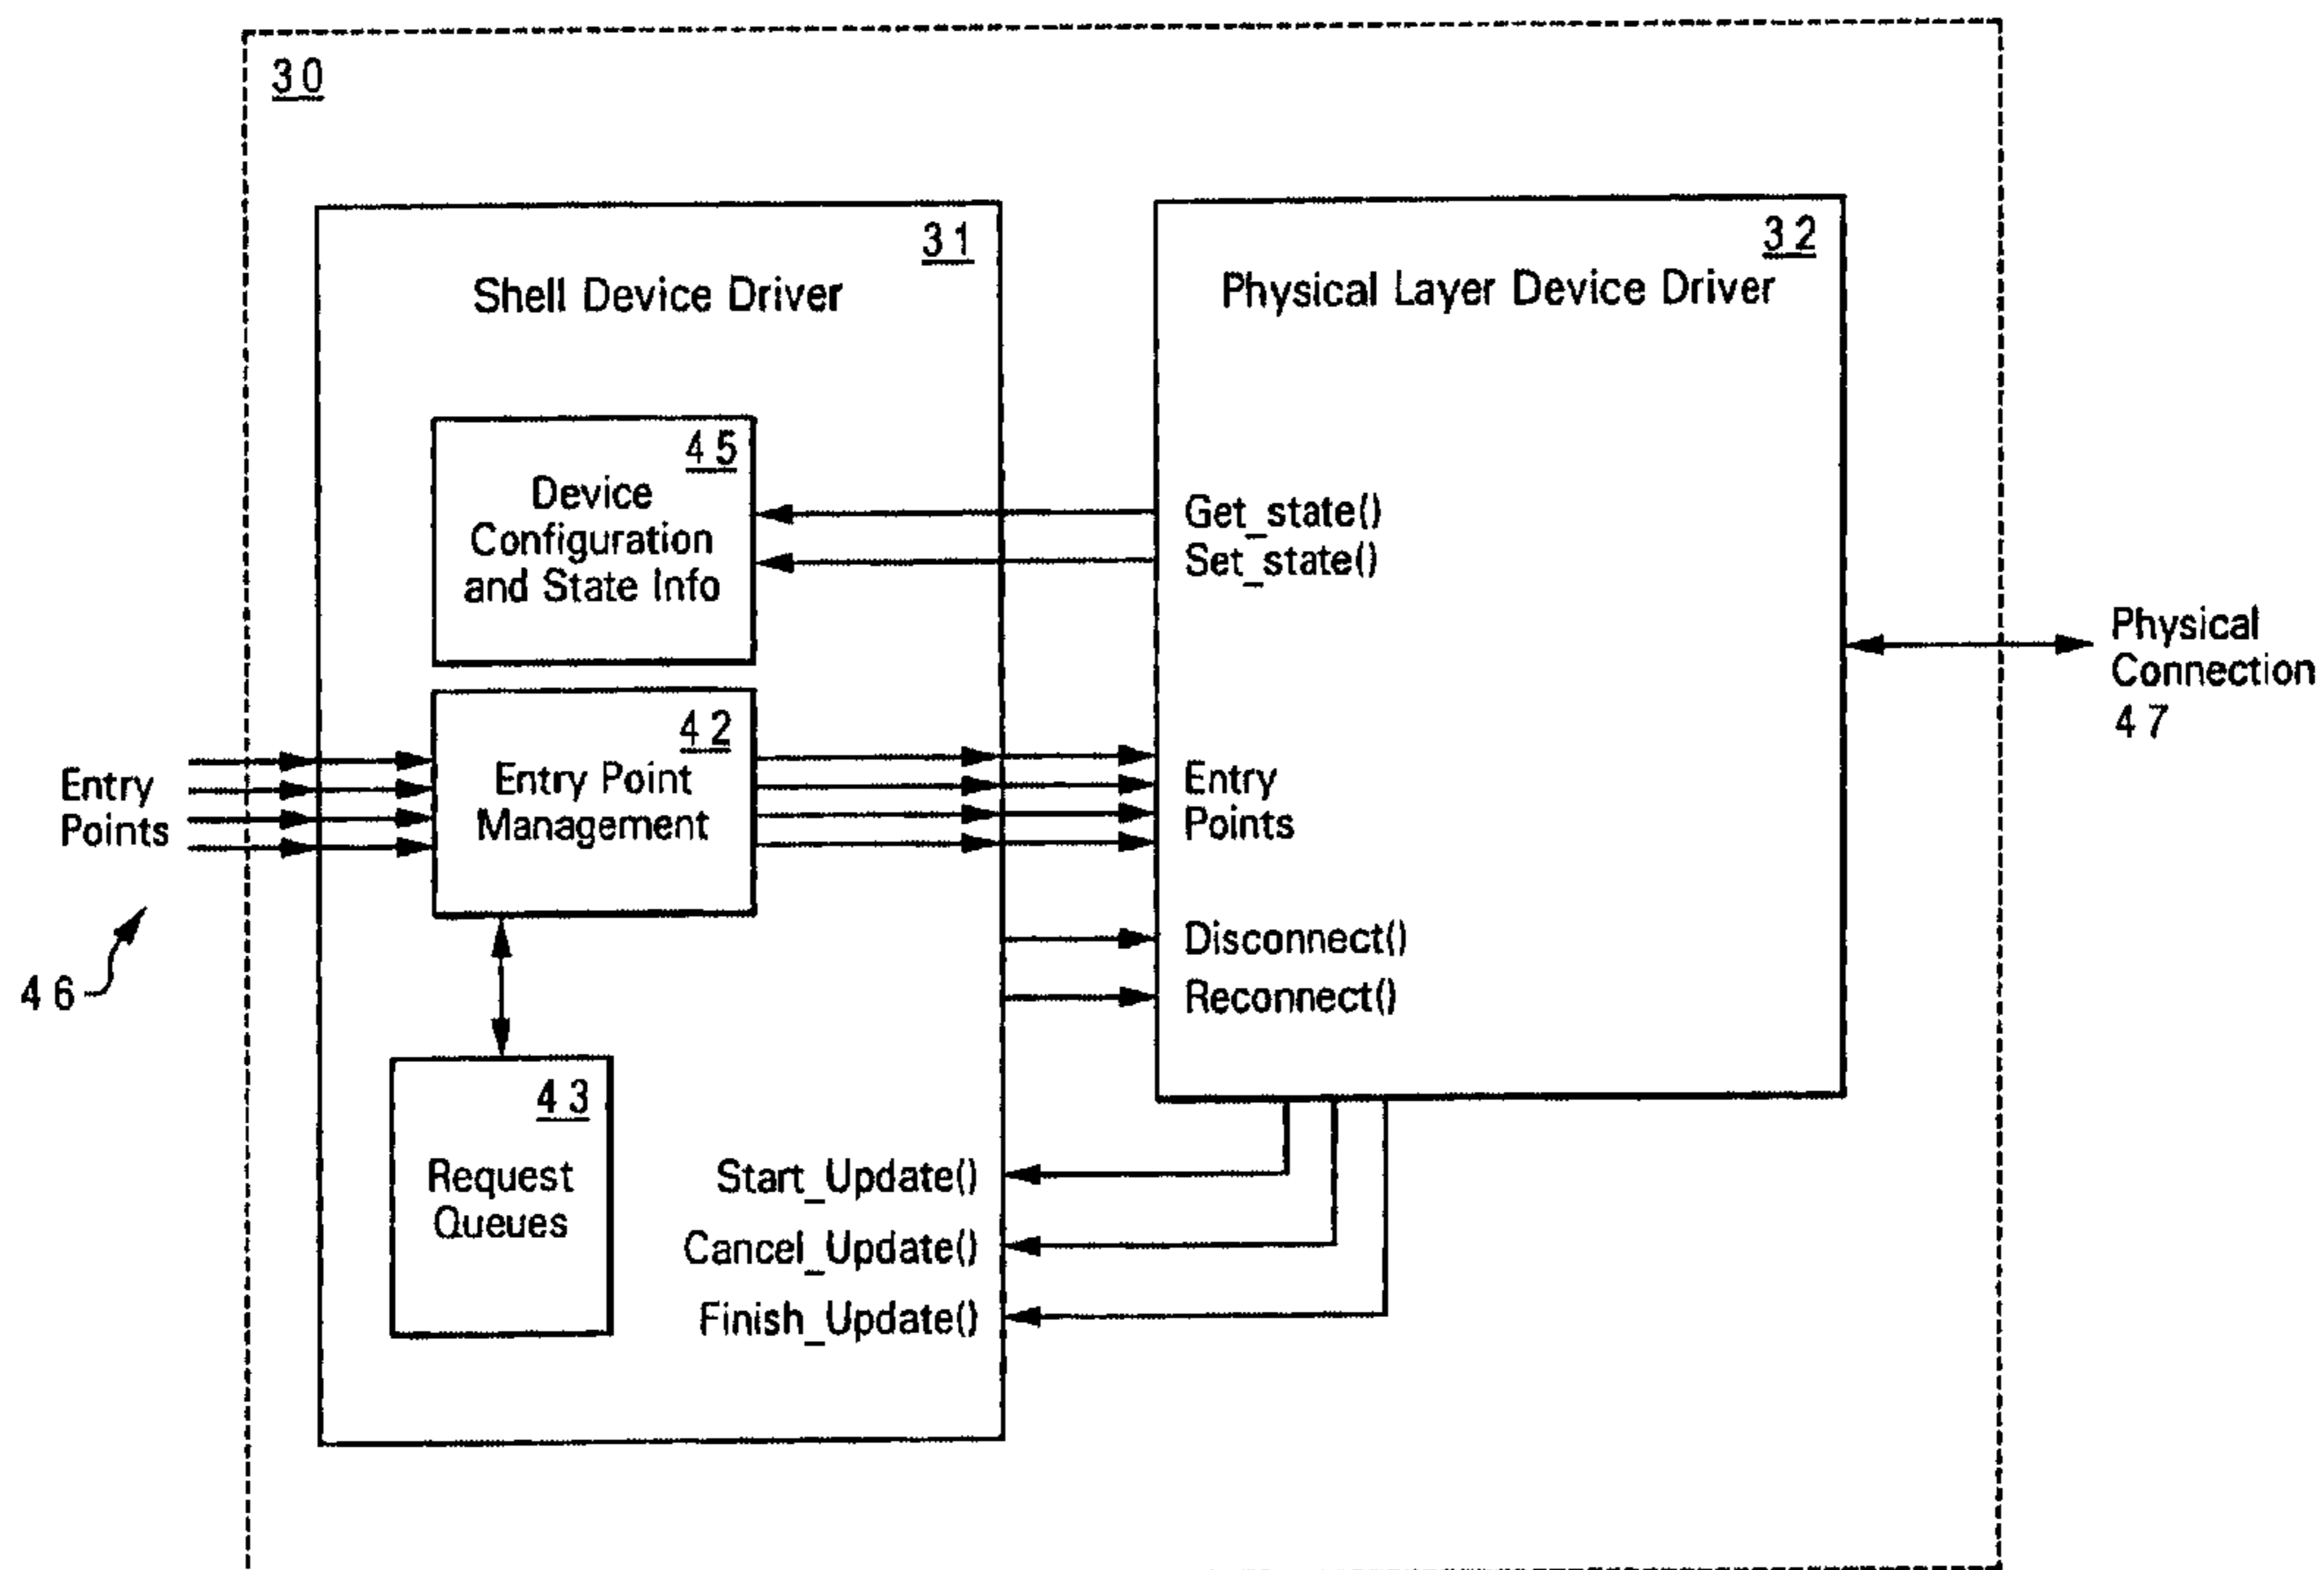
30

31

Shell Device Driver

32

Physical Layer Device Driver

45

Device Configuration and State Info

Get_state()
Set_state()

Physical Connection
47

42

Entry Point Management

Entry Points

Entry Points

46

Disconnect()
Reconnect()

43

Request Queues

Start_Update()
Cancel_Update()
Finish_Update()